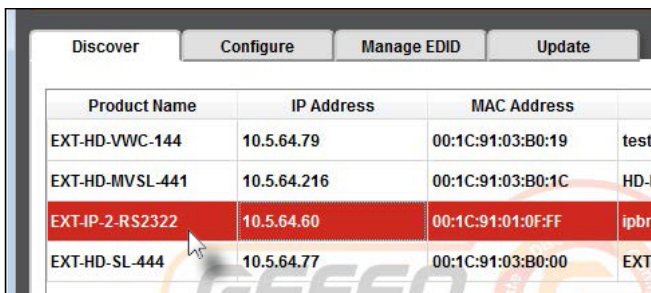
Discover | Configure | Manage EDID | Update

| Product Name | IP Address | MAC Address | |
|---|---|---|---|
| EXT-HD-VWC-144 | 10.5.64.79 | 00:1C:91:03:B0:19 | test |
| EXT-HD-MVSL-441 | 10.5.64.216 | 00:1C:91:03:B0:1C | HD- |
| EXT-IP-2-RS2322 | 10.5.64.60 | 00:1C:91:01:0F:FF | ipbr |
| EXT-HD-SL-444 | 10.5.64.77 | 00:1C:91:03:B0:00 | EXT |